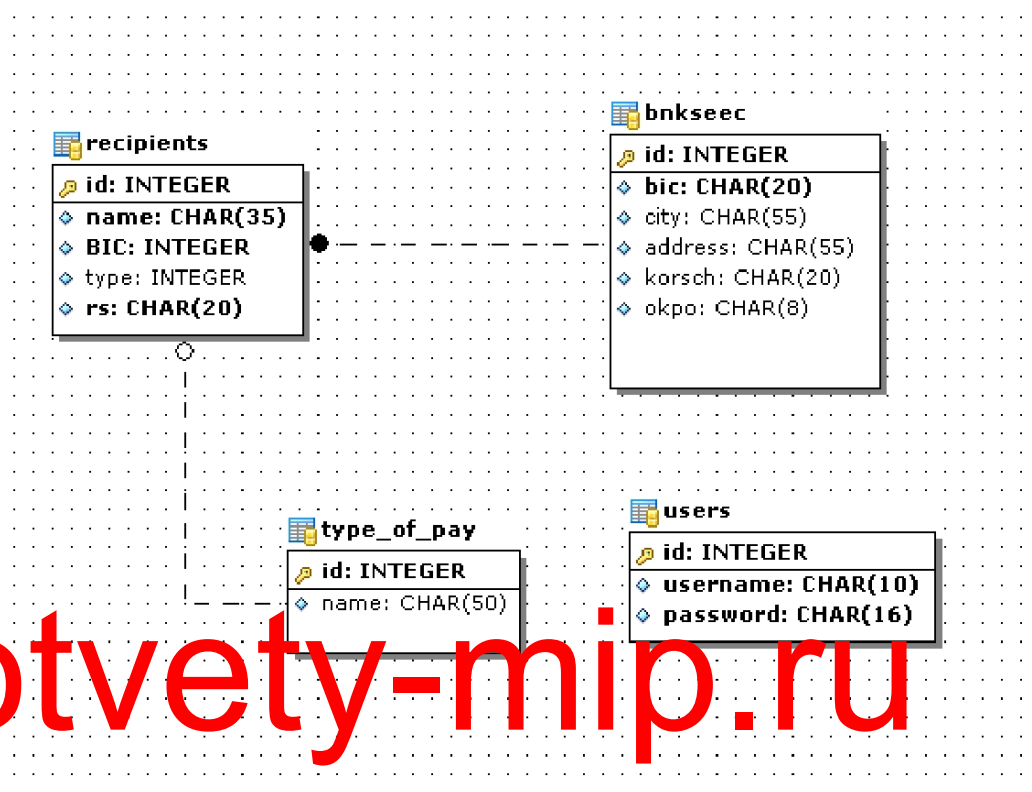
recipients
id: INTEGER
name: CHAR(35)
BIC: INTEGER
type: INTEGER
rs: CHAR(20)

bnkseec
id: INTEGER
bic: CHAR(20)
city: CHAR(55)
address: CHAR(55)
korsch: CHAR(20)
okpo: CHAR(8)

type_of_pay
id: INTEGER
name: CHAR(50)

users
id: INTEGER
username: CHAR(10)
password: CHAR(16)

otvety-mip.ru